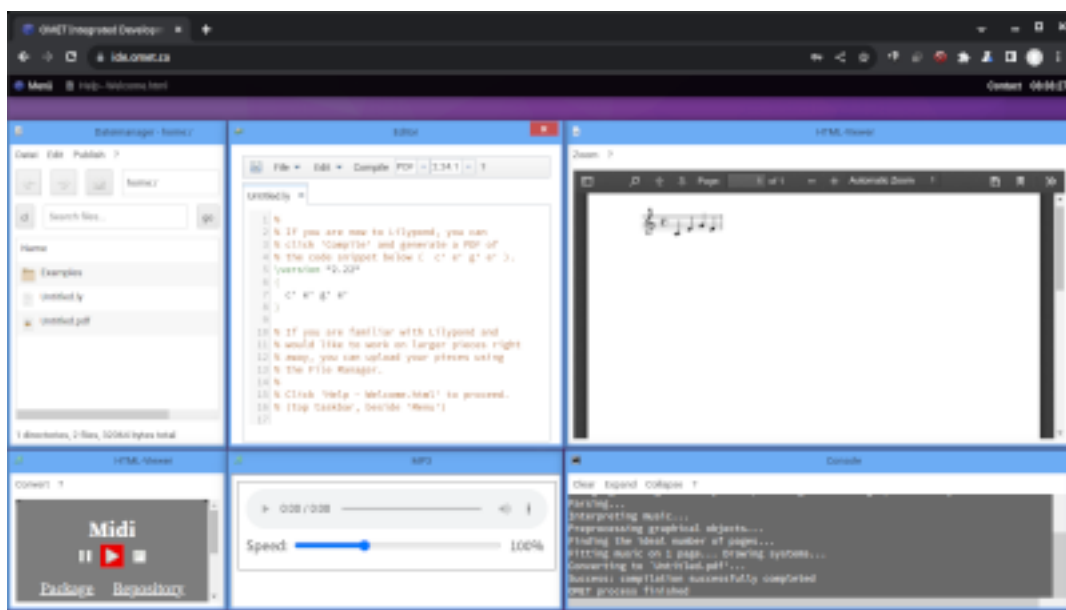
OMET Integrated Develop ×

ide.omet.ca

Menü Help - Welcome.html

Connect 00:00:17

Dateimanager - home:/

Datei Edit Publish ?

home:/

Search files...

Name

Examples

Untitled.ly

Untitled.pdf

1 directories, 2 files, 3206 bytes total

Editor

File Edit Compile PDF 2.14.1 ?

Untitled.ly ×

1 %
2 % If you are new to Lilypond, you can
3 % click 'Compile' and generate a PDF of
4 % the code snippet below ( c' e' g' e' ).
5 \version "2.22"
6 {
7 c' e' g' e'
8 }
9
10 % If you are familiar with Lilypond and
11 % would like to work on larger pieces right
12 % away, you can upload your pieces using
13 % the File Manager.
14 %
15 % Click 'Help - Welcome.html' to proceed.
16 % (top taskbar, beside 'Menu')
17

HTML-Viewer

Zoom: ?

Page: 1 of 1 Automatic Zoom

HTML-Viewer

Connect ?

Midi

Package Repository

MP3

0:00 / 0:00

Speed: 100%

Console

Clear Expand Collapse ?

Parsing...
Interpreting music...
Preprocessing graphical objects...
Finding the ideal number of pages...
Fitting music on 1 page... Drawing systems...
Converting to 'Untitled.pdf'...
Success: compilation successfully completed
OMET process finished